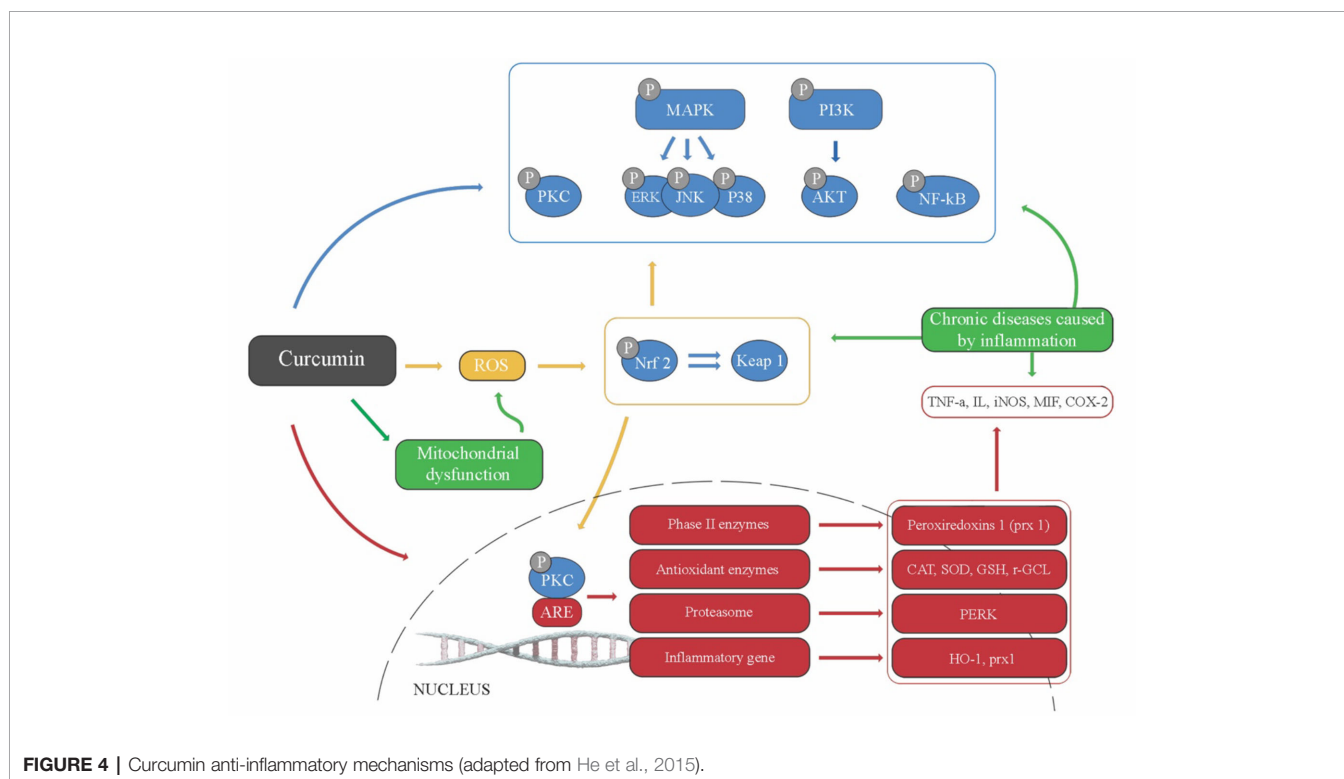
P MAPK

P PI3K

P PKC

P ERK P JNK P38

P AKT

P NF-kB

Curcumin

ROS

P Nrf 2

Keap 1

Chronic diseases caused by inflammation

TNF-a, IL, iNOS, MIF, COX-2

Mitochondrial dysfunction

Phase II enzymes

Peroxiredoxins 1 (prx 1)

P PKC

ARE

Antioxidant enzymes

CAT, SOD, GSH, r-GCL

Proteasome

PERK

Inflammatory gene

HO-1, prx1

NUCLEUS

**FIGURE 4 |** Curcumin anti-inflammatory mechanisms (adapted from He et al., 2015).